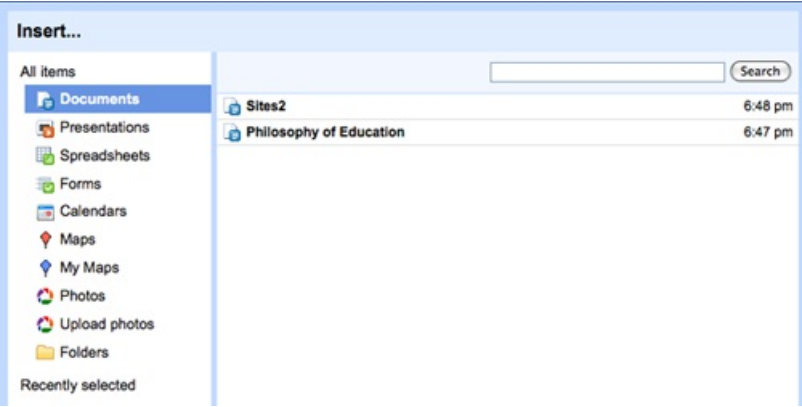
Insert...

All items

Documents

Presentations

Spreadsheets

Forms

Calendars

Maps

My Maps

Photos

Upload photos

Folders

Recently selected

Search

| | |
|---|---|
| Sites2 | 6:48 pm |
| Philosophy of Education | 6:47 pm |